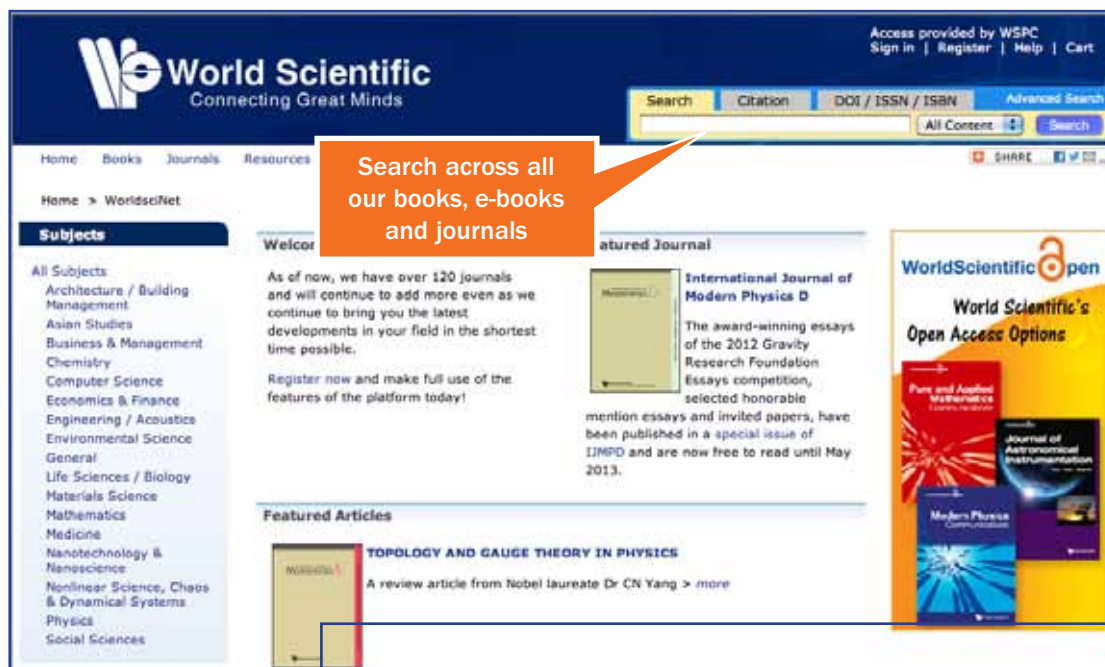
World Scientific
Connecting Great Minds

Access provided by WSPC
Sign in | Register | Help | Cart

Search | Citation | DOI / ISSN / ISBN | Advanced Search

All Content | Search

Home | Books | Journals | Resources

SHARE

Search across all our books, e-books and journals

Home > WorldsciNet

Subjects

All Subjects
Architecture / Building Management
Asian Studies
Business & Management
Chemistry
Computer Science
Economics & Finance
Engineering / Acoustics
Environmental Science
General
Life Sciences / Biology
Materials Science
Mathematics
Medicine
Nanotechnology & Nanoscience
Nonlinear Science, Chaos & Dynamical Systems
Physics
Social Sciences

Welco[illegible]

As of now, we have over 120 journals and will continue to add more even as we continue to bring you the latest developments in your field in the shortest time possible.

Register now and make full use of the features of the platform today!

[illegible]atured Journal

International Journal of Modern Physics D

The award-winning essays of the 2012 Gravity Research Foundation Essays competition, selected honorable mention essays and invited papers, have been published in a special issue of IJMPD and are now free to read until May 2013.

Featured Articles

TOPOLOGY AND GAUGE THEORY IN PHYSICS

A review article from Nobel laureate Dr CN Yang > more

WorldScientific Open

World Scientific's Open Access Options

Pure and Applied Mathematics

Journal of Astronomical Instrumentation

Modern Physics